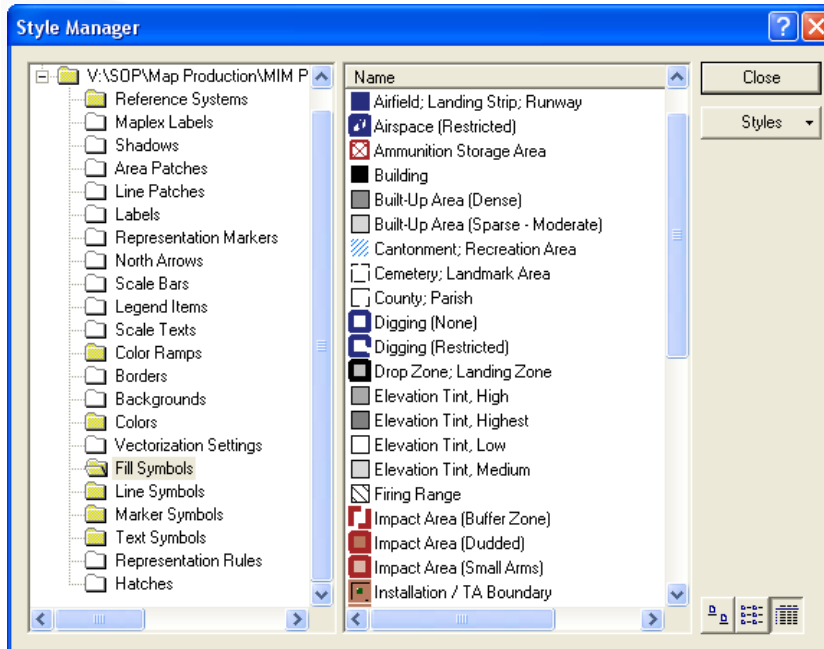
Style Manager

V:\SOP\Map Production\MIM P
Reference Systems
Maplex Labels
Shadows
Area Patches
Line Patches
Labels
Representation Markers
North Arrows
Scale Bars
Legend Items
Scale Texts
Color Ramps
Borders
Backgrounds
Colors
Vectorization Settings
Fill Symbols
Line Symbols
Marker Symbols
Text Symbols
Representation Rules
Hatches

Name
Airfield; Landing Strip; Runway
Airspace (Restricted)
Ammunition Storage Area
Building
Built-Up Area (Dense)
Built-Up Area (Sparse - Moderate)
Cantonment; Recreation Area
Cemetery; Landmark Area
County; Parish
Digging (None)
Digging (Restricted)
Drop Zone; Landing Zone
Elevation Tint, High
Elevation Tint, Highest
Elevation Tint, Low
Elevation Tint, Medium
Firing Range
Impact Area (Buffer Zone)
Impact Area (Dudded)
Impact Area (Small Arms)
Installation / TA Boundary

Close
Styles